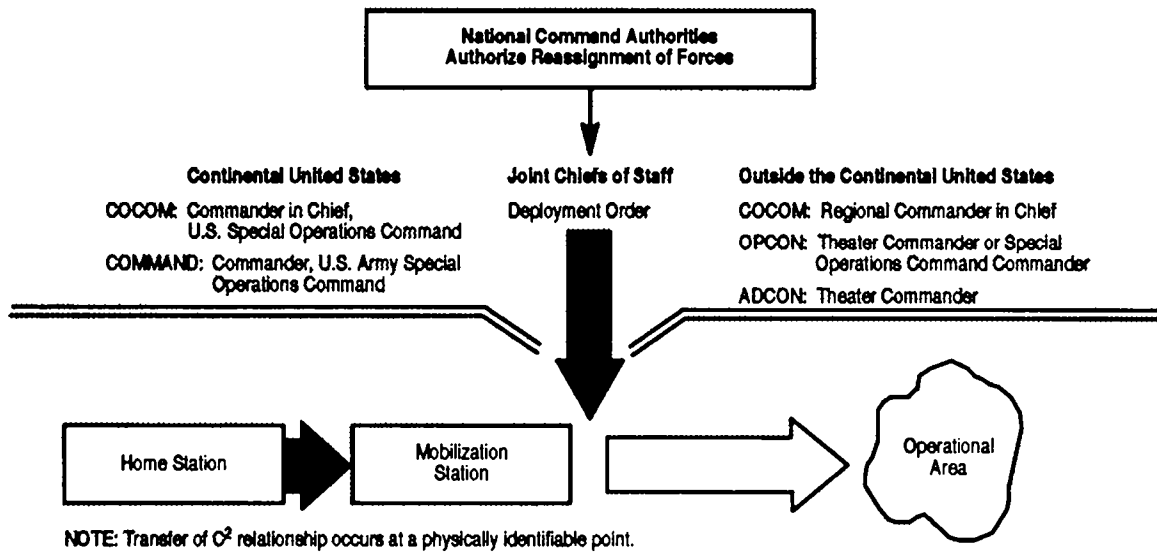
National Command Authorities
Authorize Reassignment of Forces

Continental United States

COCOM: Commander in Chief, U.S. Special Operations Command

COMMAND: Commander, U.S. Army Special Operations Command

Joint Chiefs of Staff

Deployment Order

Outside the Continental United States

COCOM: Regional Commander in Chief

OPCON: Theater Commander or Special Operations Command Commander

ADCON: Theater Commander

Home Station

Mobilization Station

Operational Area

NOTE: Transfer of $C^2$ relationship occurs at a physically identifiable point.